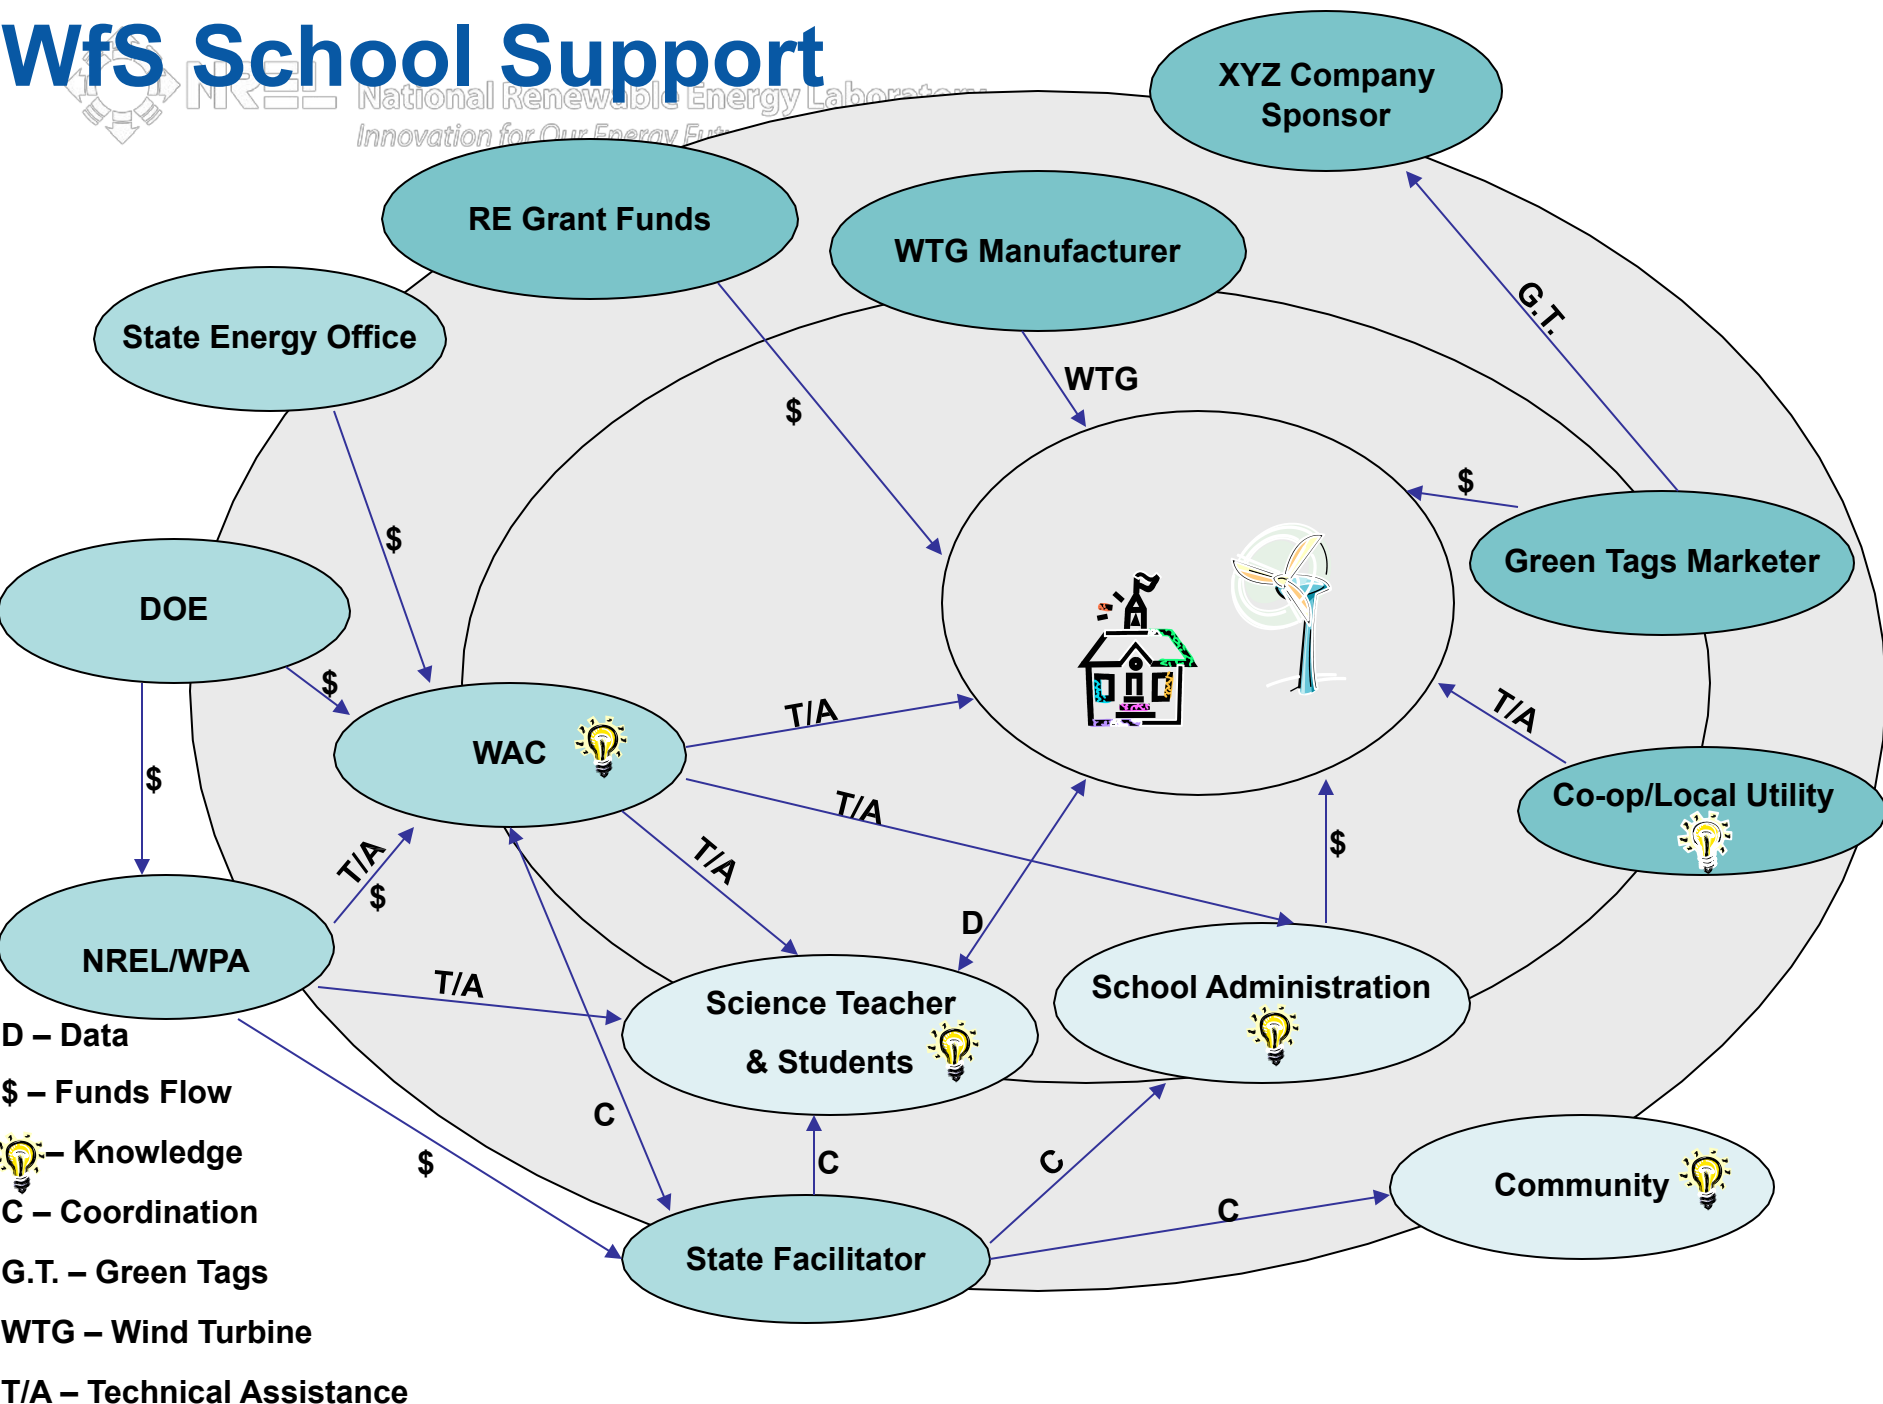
WfS School Support

NREL National Renewable Energy Laboratory
Innovation for Our Energy Fu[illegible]

XYZ Company Sponsor

RE Grant Funds

WTG Manufacturer

State Energy Office

G.T.

WTG

$

$

$

Green Tags Marketer

DOE

$

WAC

T/A

T/A

Co-op/Local Utility

$

T/A

T/A

$

D

$

NREL/WPA

T/A

Science Teacher & Students

School Administration

C

C

C

C

$

State Facilitator

Community

D – Data

$ – Funds Flow

– Knowledge

C – Coordination

G.T. – Green Tags

WTG – Wind Turbine

T/A – Technical Assistance